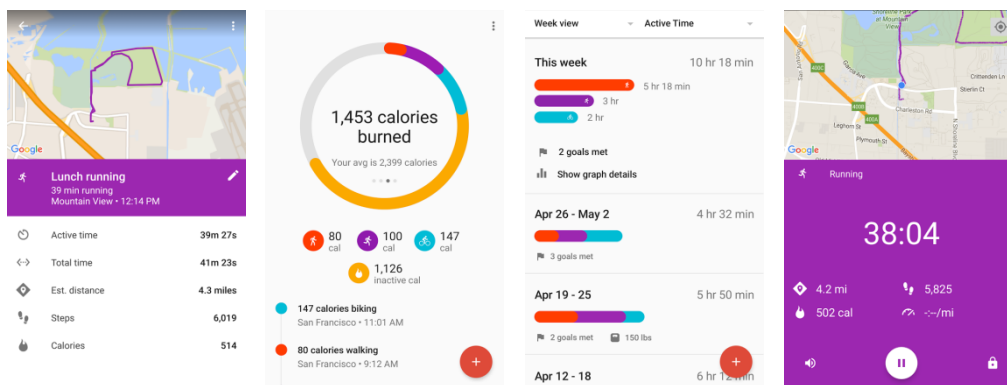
Google

Lunch running
39 min running
Mountain View • 12:14 PM

Active time 39m 27s
Total time 41m 23s
Est. distance 4.3 miles
Steps 6,019
Calories 514

1,453 calories burned
Your avg is 2,399 calories

80 cal
100 cal
147 cal
1,126 inactive cal

147 calories biking
San Francisco • 11:01 AM

80 calories walking
San Francisco • 9:12 AM

+

Week view
Active Time

This week 10 hr 18 min
5 hr 18 min
3 hr
2 hr
2 goals met
Show graph details

Apr 26 - May 2 4 hr 32 min
3 goals met

Apr 19 - 25 5 hr 50 min
2 goals met
150 lbs

Apr 12 - 18 6 hr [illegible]

+

Google
Charleston Rd
Leghorn St
Plymouth St
Sterlin Ct

Running

38:04

4.2 mi
5,825
502 cal
-:--/mi